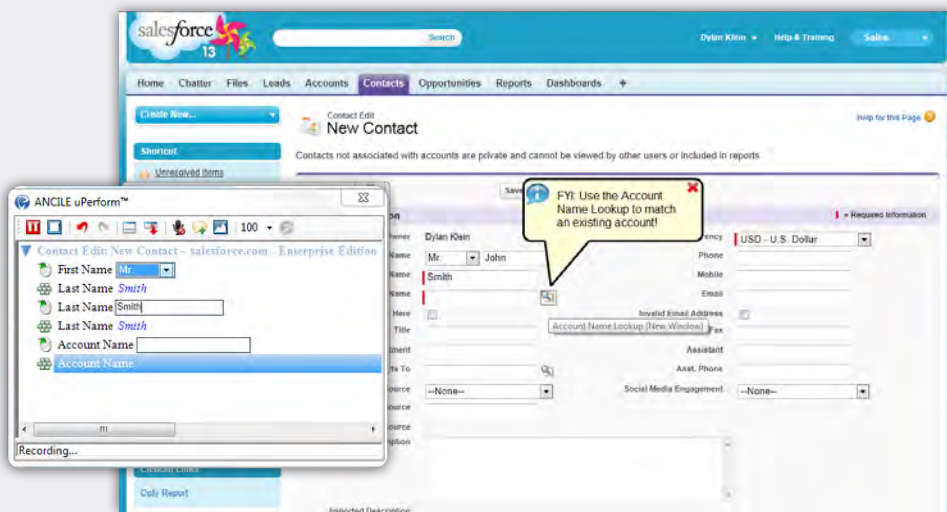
salesforce 13

Search

Dylan Klein

Help & Training

Sales

Home Chatter Files Leads Accounts Contacts Opportunities Reports Dashboards +

Create New...

Shortcut

Unresolved Items

Contact Edit
New Contact

Help for this Page

Contacts not associated with accounts are private and cannot be viewed by other users or included in reports

ANCILE uPerform™

100

Contact Edit: New Contact ~ salesforce.com - Enterprise Edition

First Name Mr.

Last Name Smith

Last Name Smith

Last Name Smith

Account Name

Account Name

Recording...

Save

FYI: Use the Account Name Lookup to match an existing account!

= Required Information

Dylan Klein

Mr. John

Smith

Account Name Lookup (New Window)

--None--

Currency USD - U.S. Dollar

Phone

Mobile

Email

Invalid Email Address

Fax

Assistant

Asst. Phone

Social Media Engagement --None--

Daily Report